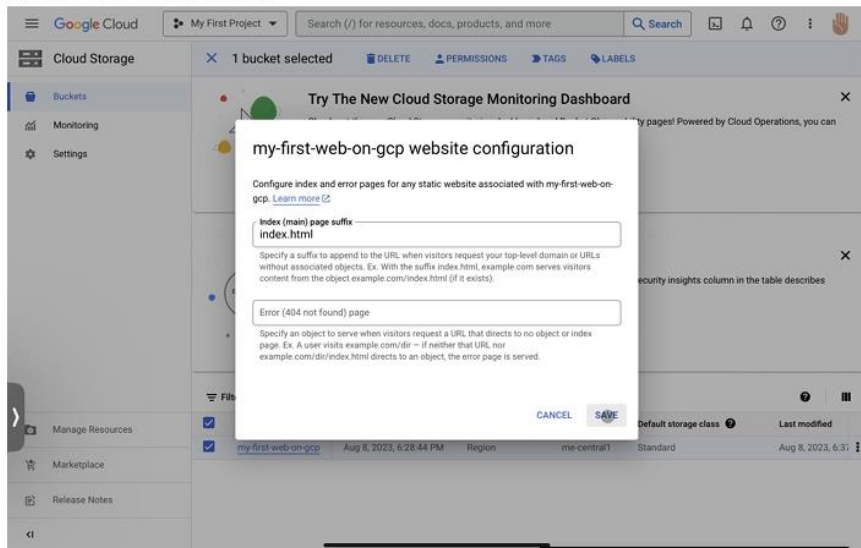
Google Cloud

My First Project

Search (/) for resources, docs, products, and more

Search

Cloud Storage

Buckets

Monitoring

Settings

1 bucket selected

DELETE

PERMISSIONS

TAGS

LABELS

Try The New Cloud Storage Monitoring Dashboard

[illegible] ity pages! Powered by Cloud Operations, you can

ecurity insights column in the table describes

my-first-web-on-gcp website configuration

Configure index and error pages for any static website associated with my-first-web-on-gcp. Learn more

Index (main) page suffix
index.html

Specify a suffix to append to the URL when visitors request your top-level domain or URLs without associated objects. Ex. With the suffix index.html, example.com serves visitors content from the object example.com/index.html (if it exists).

Error (404 not found) page

Specify an object to serve when visitors request a URL that directs to no object or index page. Ex. A user visits example.com/dir – if neither that URL nor example.com/dir/index.html directs to an object, the error page is served.

CANCEL

SAVE

Filt

Default storage class

Last modified

my-first-web-on-gcp

Aug 8, 2023, 6:28:44 PM

Region

me-central1

Standard

Aug 8, 2023, 6:3

Manage Resources

Marketplace

Release Notes